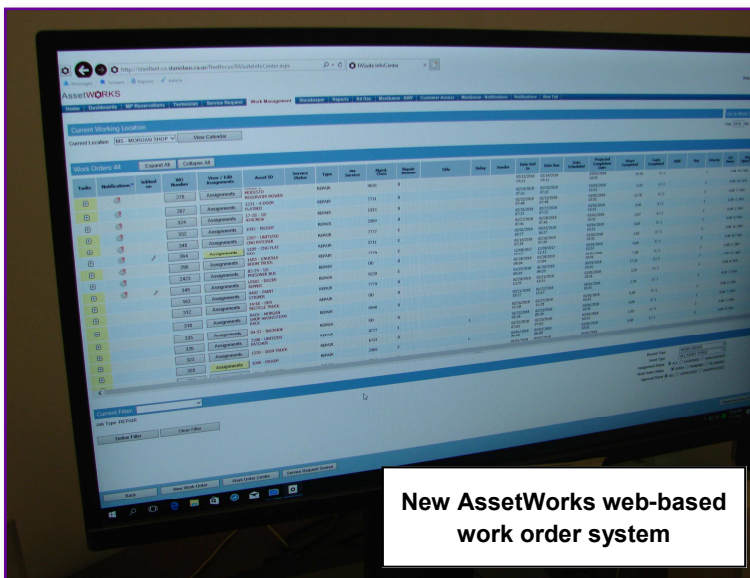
AssetWORKS

Home Dashboards WP Reservations Technicians Service Request Work Management Warehouse Reports Ad Hoc Workflow Customer Access Notifications

Current Working Location

Current Location MS - MORGAN SHOP

View Calendar

Work Orders: 44

Expand All Collapse All

Tasks Notifications Added on WO Number View / Edit Assignments Asset ID Service Status Type Job Description Travel Time Repair Reason Title Delay Vendor Date Due Date Out Date Scheduled Projected Completion Hours Completed Tasks Completed

279 Assignments REPAIR
287 Assignments REPAIR
324 Assignments REPAIR
332 Assignments REPAIR
348 Assignments REPAIR
384 Assignments REPAIR
398 Assignments REPAIR
2415 Assignments REPAIR
240 Assignments REPAIR
563 Assignments REPAIR
312 Assignments REPAIR
318 Assignments REPAIR
335 Assignments REPAIR
326 Assignments REPAIR
323 Assignments REPAIR
319 Assignments

Current Filter:

Job Type: REPAIR

Define Filter Clear Filter

Back New Work Order Work Order Combo Service Request Queue

New AssetWorks web-based work order system